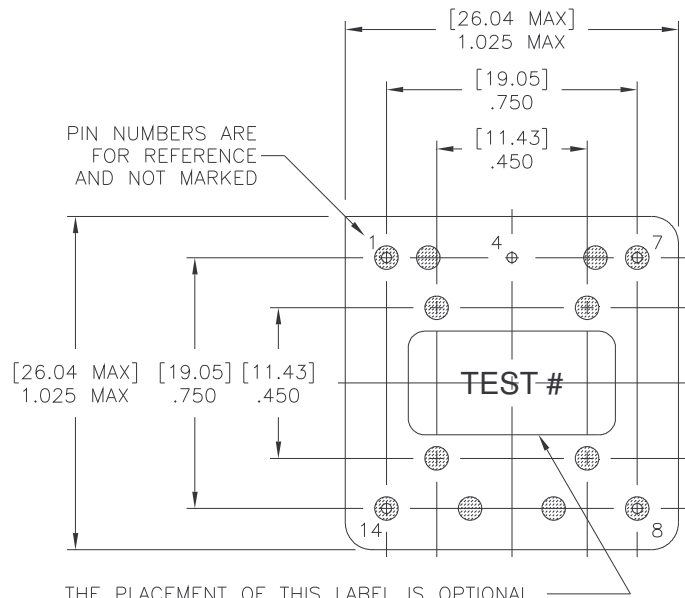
[26.04 MAX]
1.025 MAX

[19.05]
.750

[11.43]
.450

PIN NUMBERS ARE FOR REFERENCE AND NOT MARKED

1

4

7

[26.04 MAX]
1.025 MAX

[19.05]
.750

[11.43]
.450

TEST #

14

8

THE PLACEMENT OF THIS LABEL IS OPTIONAL